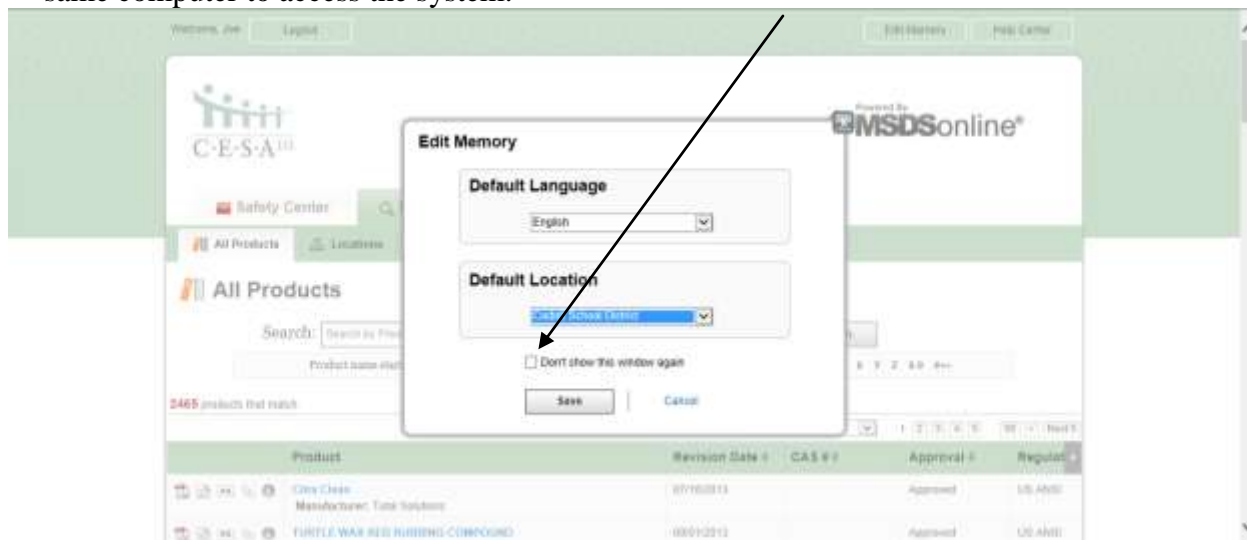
same computer to access the system.

Welcome, Joe Logout Edit Memory Help Center

C·E·S·A

Powered By MSDSonline®

Safety Center

All Products Locations

All Products

Search: Search by Pro

Product name starts

2465 products that match

Edit Memory

Default Language

English

Default Location

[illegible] School District

Don't show this window again

Save Cancel

1 2 3 4 5 50 Next

Product | Revision Date | CAS # | Approval | Regulat

Citra Clean
Manufacturer: Total Solutions | 07/10/2013 | | Approved | US ANSI

TURTLE WAX RED RUBBING COMPOUND | 08/01/2013 | | Approved | US ANSI